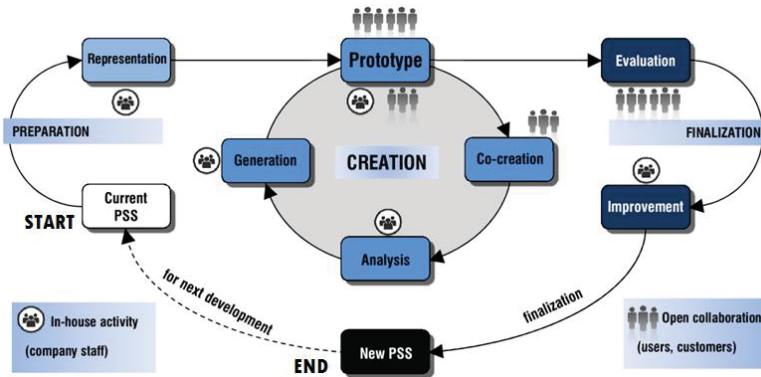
Representation

Prototype

Evaluation

PREPARATION

FINALIZATION

Generation

CREATION

Co-creation

START

Current PSS

Improvement

Analysis

for next development

finalization

In-house activity (company staff)

END

New PSS

Open collaboration (users, customers)